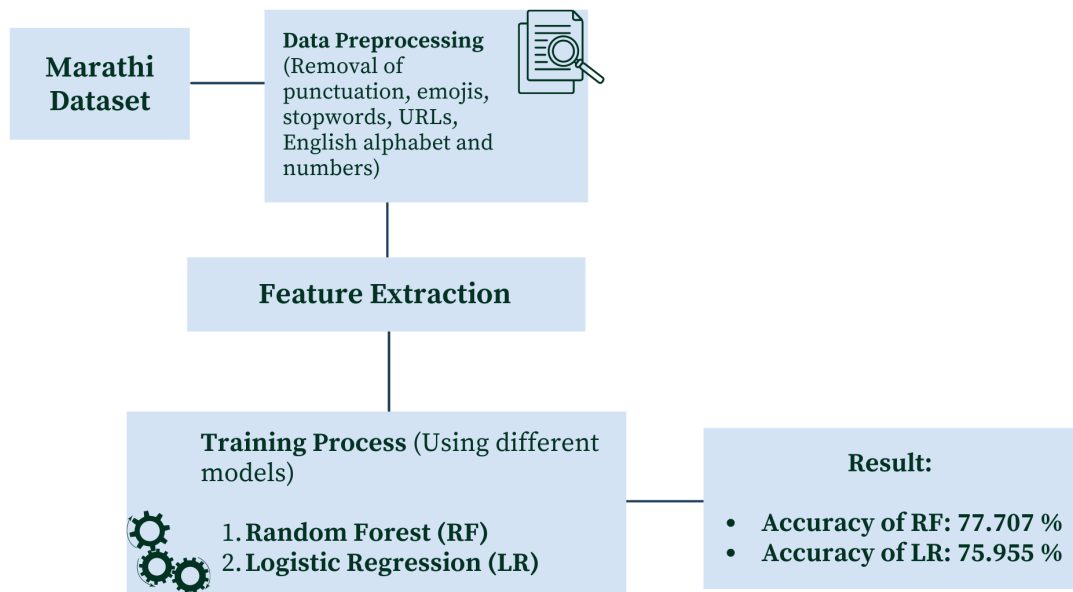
Marathi Dataset

Data Preprocessing (Removal of punctuation, emojis, stopwords, URLs, English alphabet and numbers)

Feature Extraction

Training Process (Using different models)

1. Random Forest (RF)
2. Logistic Regression (LR)

Result:

- Accuracy of RF: 77.707 %
- Accuracy of LR: 75.955 %